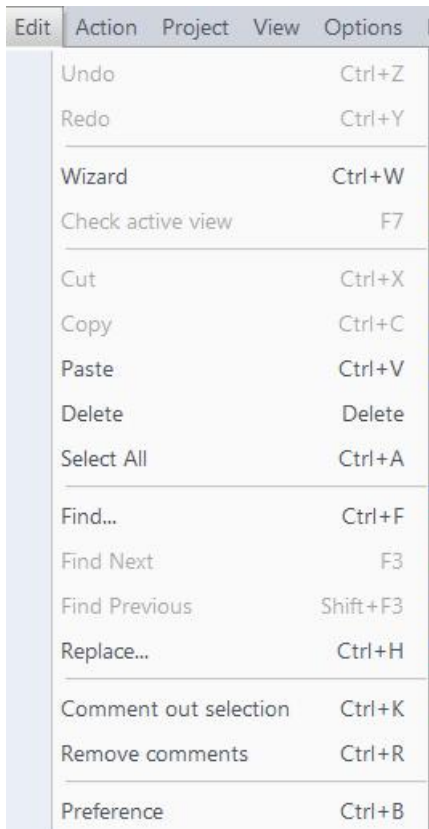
Edit Action Project View Options

Undo Ctrl+Z
Redo Ctrl+Y

Wizard Ctrl+W
Check active view F7

Cut Ctrl+X
Copy Ctrl+C
Paste Ctrl+V
Delete Delete
Select All Ctrl+A

Find... Ctrl+F
Find Next F3
Find Previous Shift+F3
Replace... Ctrl+H

Comment out selection Ctrl+K
Remove comments Ctrl+R

Preference Ctrl+B